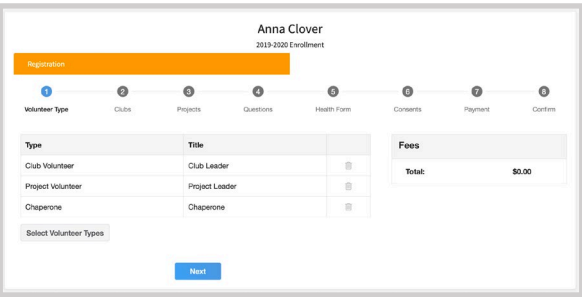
Anna Clover
2019-2020 Enrollment

Registration

1 Volunteer Type
2 Clubs
3 Projects
4 Questions
5 Health Form
6 Consents
7 Payment
8 Confirm

| Type | Title | |
|---|---|---|
| Club Volunteer | Club Leader | |
| Project Volunteer | Project Leader | |
| Chaperone | Chaperone | |

Select Volunteer Types

Fees

Total: $0.00

Next